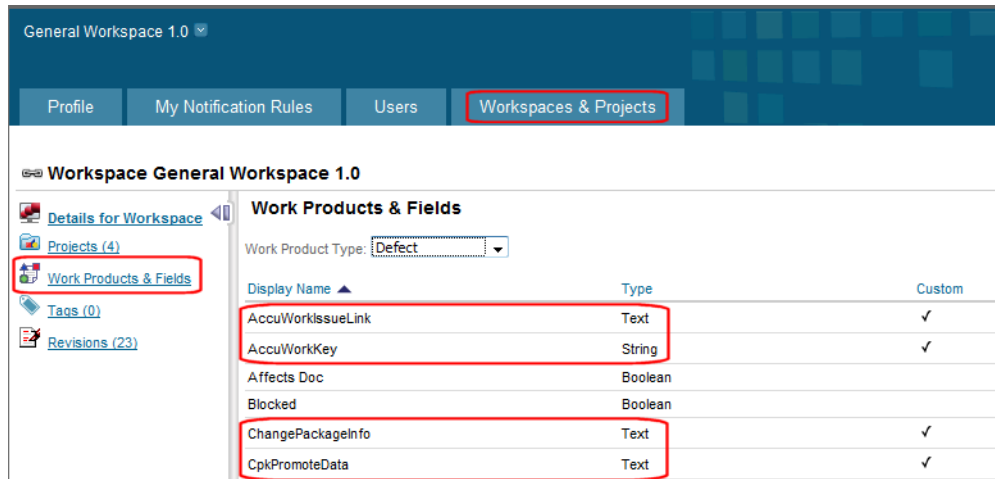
General Workspace 1.0

Profile
My Notification Rules
Users
Workspaces & Projects

Workspace General Workspace 1.0

Details for Workspace
Projects (4)
Work Products & Fields
Tags (0)
Revisions (23)

Work Products & Fields

Work Product Type: Defect

| Display Name ▲ | Type | Custom |
|---|---|---|
| AccuWorkIssueLink | Text | ✓ |
| AccuWorkKey | String | ✓ |
| Affects Doc | Boolean | |
| Blocked | Boolean | |
| ChangePackageInfo | Text | ✓ |
| CpkPromoteData | Text | ✓ |